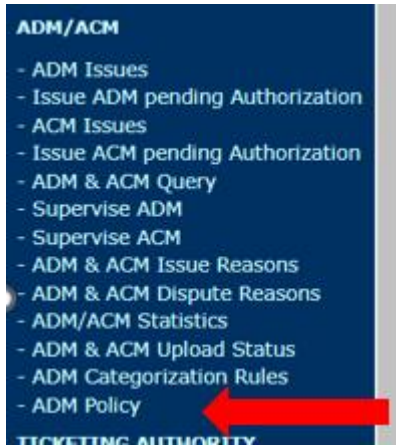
ADM/ACM

- ADM Issues
- Issue ADM pending Authorization
- ACM Issues
- Issue ACM pending Authorization
- ADM & ACM Query
- Supervise ADM
- Supervise ACM
- ADM & ACM Issue Reasons
- ADM & ACM Dispute Reasons
- ADM/ACM Statistics
- ADM & ACM Upload Status
- ADM Categorization Rules
- ADM Policy

TICKETING AUTHORITY